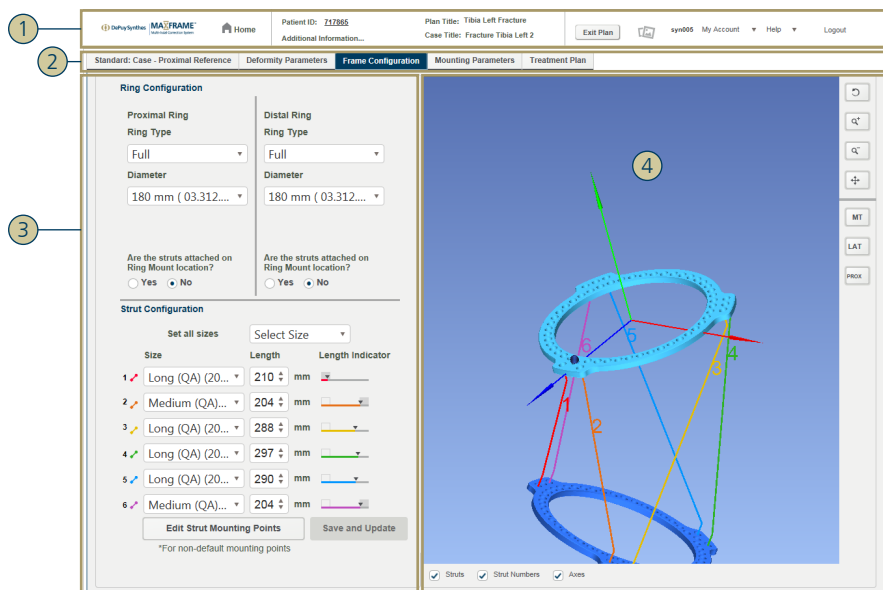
1

DePuySynthes MAXFRAME Multi-Axial Correction System

Home

Patient ID: 717865
Additional Information...

Plan Title: Tibia Left Fracture
Case Title: Fracture Tibia Left 2

Exit Plan

syn005 My Account ▼ Help ▼ Logout

2

Standard: Case - Proximal Reference | Deformity Parameters | Frame Configuration | Mounting Parameters | Treatment Plan

3

Ring Configuration

Proximal Ring
Ring Type
Full
Diameter
180 mm ( 03.312....

Are the struts attached on Ring Mount location?
Yes No

Distal Ring
Ring Type
Full
Diameter
180 mm ( 03.312....

Are the struts attached on Ring Mount location?
Yes No

Strut Configuration

Set all sizes Select Size

| | Size | Length | | Length Indicator |
|---|---|---|---|---|
| 1 | Long (QA) (20... | 210 | mm | |
| 2 | Medium (QA)... | 204 | mm | |
| 3 | Long (QA) (20... | 288 | mm | |
| 4 | Long (QA) (20... | 297 | mm | |
| 5 | Long (QA) (20... | 290 | mm | |
| 6 | Medium (QA)... | 204 | mm | |

Edit Strut Mounting Points
Save and Update

*For non-default mounting points

4

6 5 4 3 1 2

MT
LAT
PROX

Struts Strut Numbers Axes